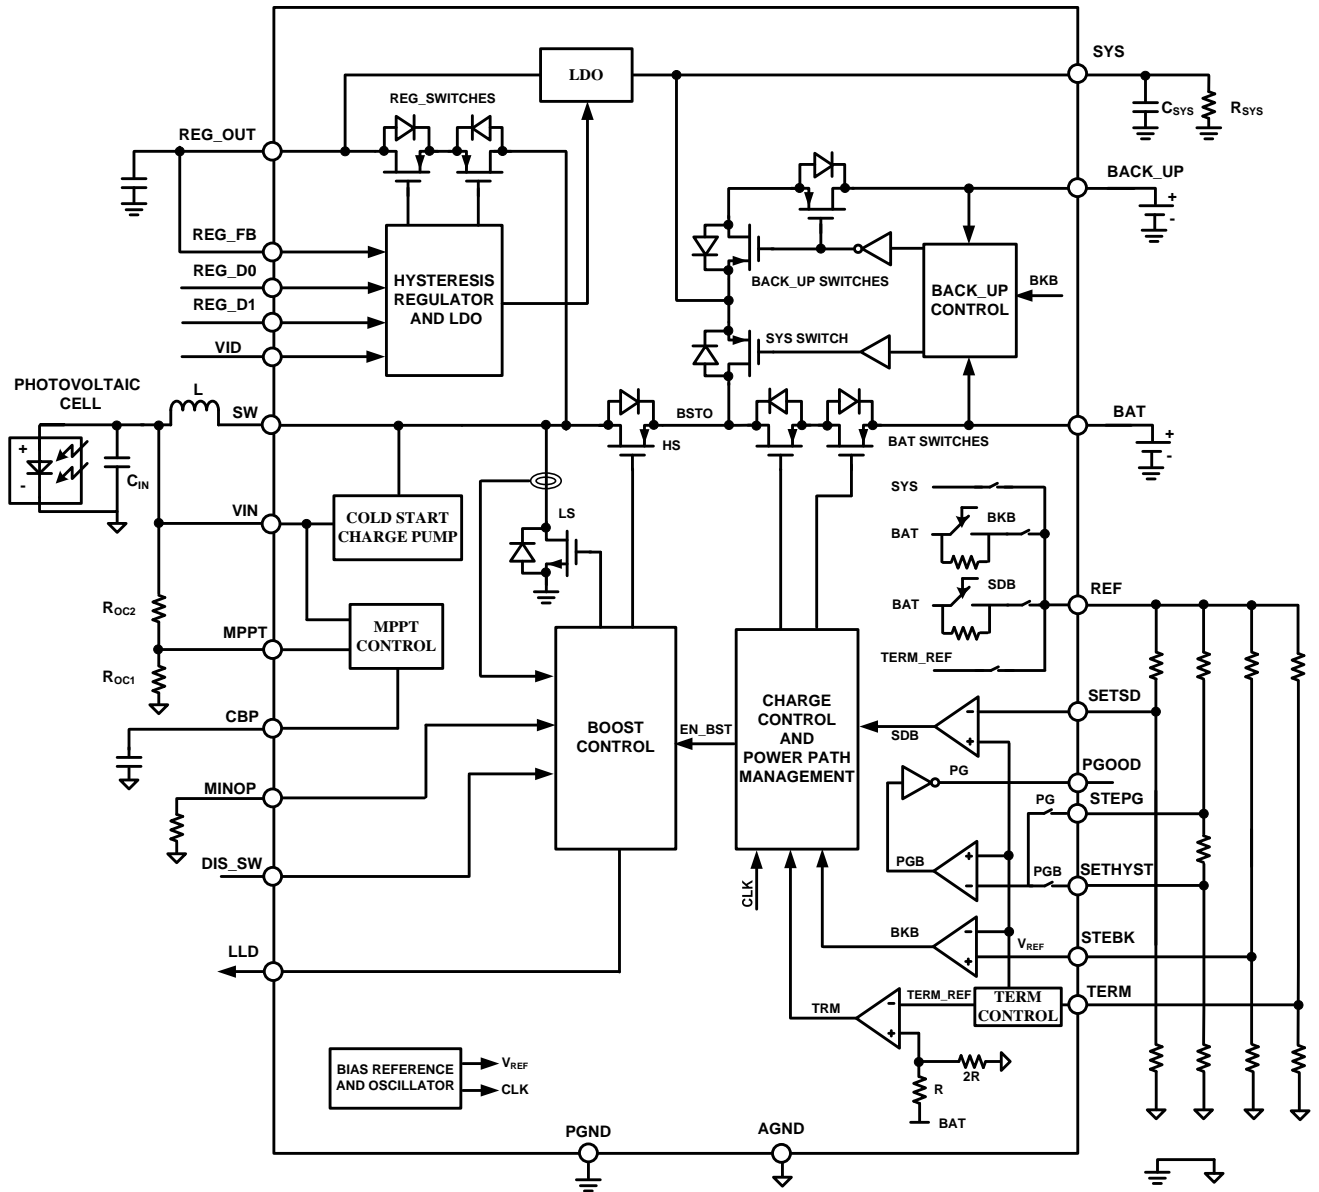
LDO
SYS
REG_SWITCHES
$C_{SYS}$
$R_{SYS}$
REG_OUT
BACK_UP
+
-
REG_FB
HYSTERESIS REGULATOR AND LDO
REG_D0
REG_D1
BACK_UP SWITCHES
BACK_UP CONTROL
BKB
VID
SYS SWITCH
PHOTOVOLTAIC CELL
L
SW
BSTO
BAT
HS
BAT SWITCHES
+
-
+
-
$C_{IN}$
VIN
COLD START CHARGE PUMP
SYS
LS
BAT
BKB
BAT
SDB
REF
$R_{OC2}$
MPPT
MPPT CONTROL
TERM_REF
$R_{OC1}$
SETSD
CBP
CHARGE CONTROL AND POWER PATH MANAGEMENT
BOOST CONTROL
EN_BST
SDB
PGOOD
PG
MINOP
PG
STEPG
PGB
PGB
SETHYST
DIS_SW
CLK
BKB
$V_{REF}$
STEBK
LLD
TRM
TERM_REF
TERM CONTROL
TERM
BIAS REFERENCE AND OSCILLATOR
$V_{REF}$
CLK
2R
R
BAT
PGND
AGND